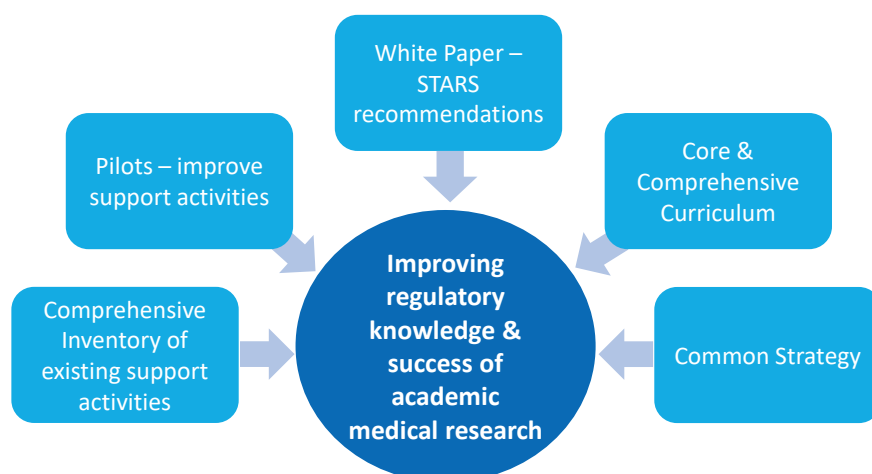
White Paper – STARS recommendations

Pilots – improve support activities

Core & Comprehensive Curriculum

Improving regulatory knowledge & success of academic medical research

Comprehensive Inventory of existing support activities

Common Strategy